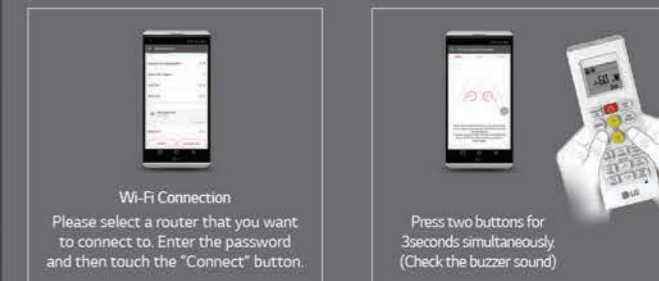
Wi-Fi Connection

Please select a router that you want to connect to. Enter the password and then touch the "Connect" button.

Press two buttons for 3seconds simultaneously. (Check the buzzer sound)

LG